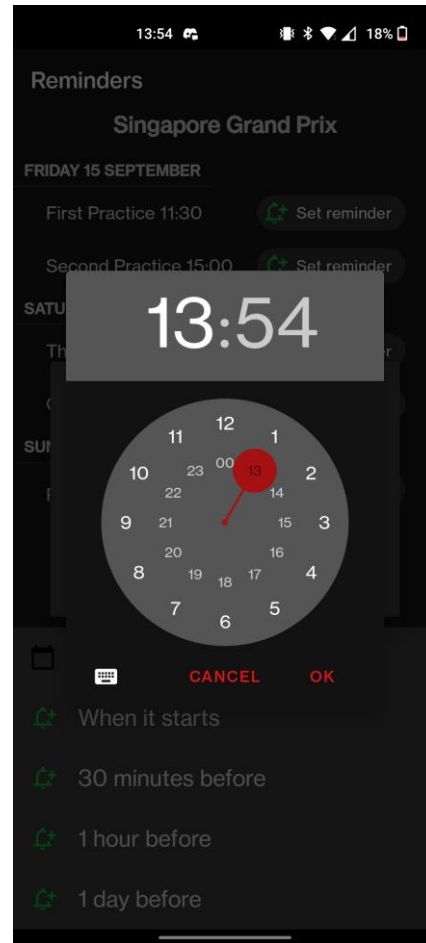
13:54 18%

Reminders

Singapore Grand Prix

FRIDAY 15 SEPTEMBER

First Practice 11:30 Set reminder

Second Practice 15:00 Set reminder

SATU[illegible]

Th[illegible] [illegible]r

SUN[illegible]

13:54

12 1 2 3 4 5 6 7 8 9 10 11
00 13 14 15 16 17 18 19 20 21 22 23

CANCEL OK

When it starts

30 minutes before

1 hour before

1 day before